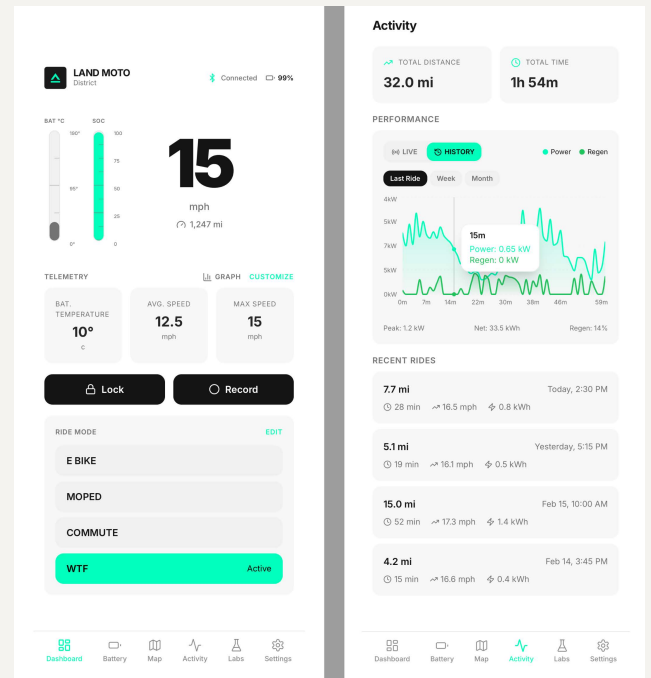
LAND MOTO
District

Connected 99%

BAT °C
100°
50°
0°

SOC
100
75
50
25
0

15
mph
1,247 mi

TELEMETRY
GRAPH CUSTOMIZE

BAT. TEMPERATURE
10°
C

AVG. SPEED
12.5
mph

MAX SPEED
15
mph

Lock
Record

RIDE MODE
EDIT
E BIKE
MOPED
COMMUTE
WTF
Active

Dashboard Battery Map Activity Labs Settings

Activity

TOTAL DISTANCE
32.0 mi

TOTAL TIME
1h 54m

PERFORMANCE
LIVE HISTORY
Power Regen
Last Ride Week Month

4kW
3kW
2kW
1kW
0kW
0m 7m 14m 22m 30m 38m 46m 59m

15m
Power: 0.85 kW
Regen: 0 kW

Peak: 1.2 kW Net: 33.5 kWh Regen: 14%

RECENT RIDES

7.7 mi
Today, 2:30 PM
28 min 16.5 mph 0.8 kWh

5.1 mi
Yesterday, 5:15 PM
19 min 16.1 mph 0.5 kWh

15.0 mi
Feb 15, 10:00 AM
52 min 17.3 mph 1.4 kWh

4.2 mi
Feb 14, 3:45 PM
15 min 16.6 mph 0.4 kWh

Dashboard Battery Map Activity Labs Settings